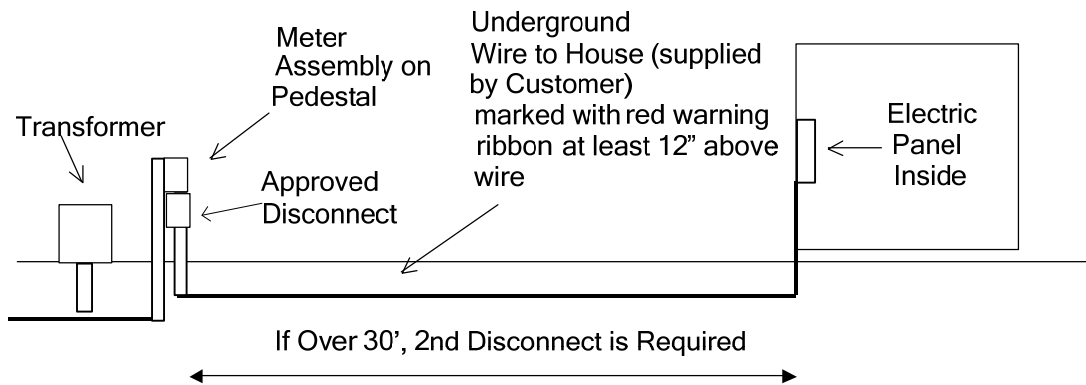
Meter Assembly on Pedestal

Underground Wire to House (supplied by Customer) marked with red warning ribbon at least 12" above wire

Transformer

Approved Disconnect

Electric Panel Inside

If Over 30', 2nd Disconnect is Required